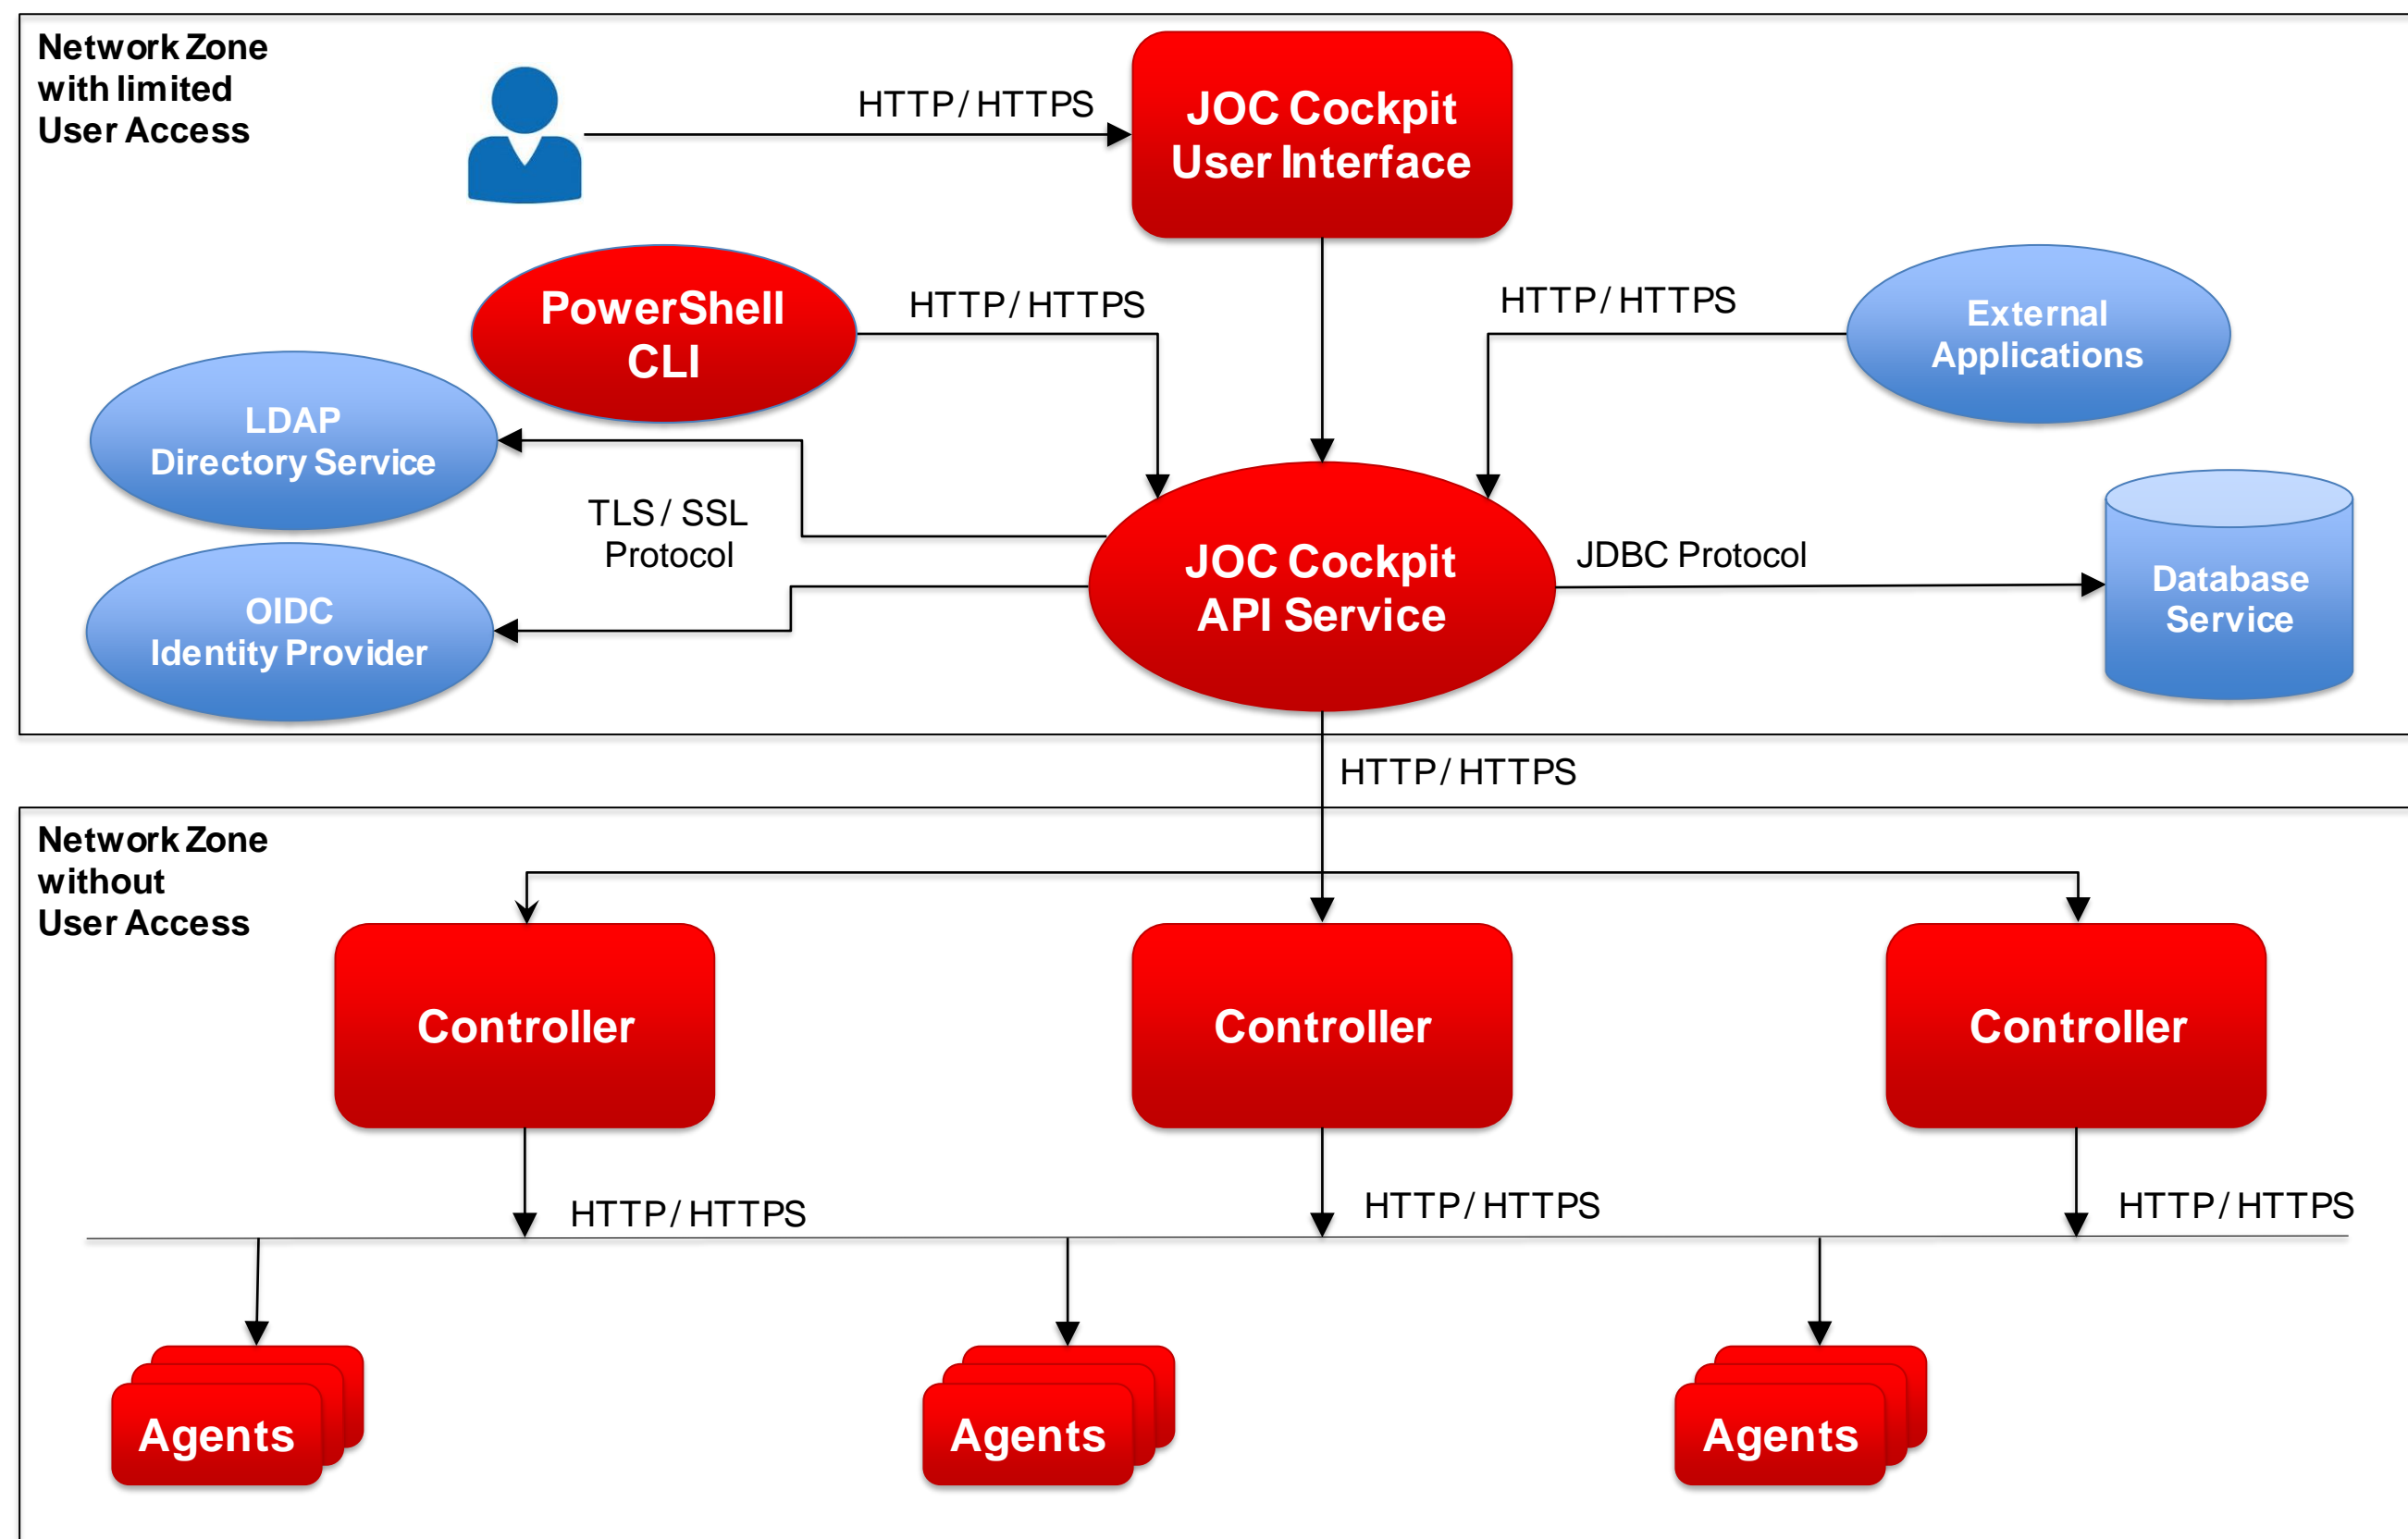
Network Zone with limited User Access

HTTP/ HTTPS

JOC Cockpit User Interface

PowerShell CLI

HTTP/ HTTPS

HTTP/ HTTPS

External Applications

LDAP Directory Service

TLS / SSL Protocol

JOC Cockpit API Service

JDBC Protocol

Database Service

OIDC Identity Provider

HTTP/ HTTPS

Network Zone without User Access

Controller

Controller

Controller

HTTP/ HTTPS

HTTP/ HTTPS

HTTP/ HTTPS

Agents

Agents

Agents